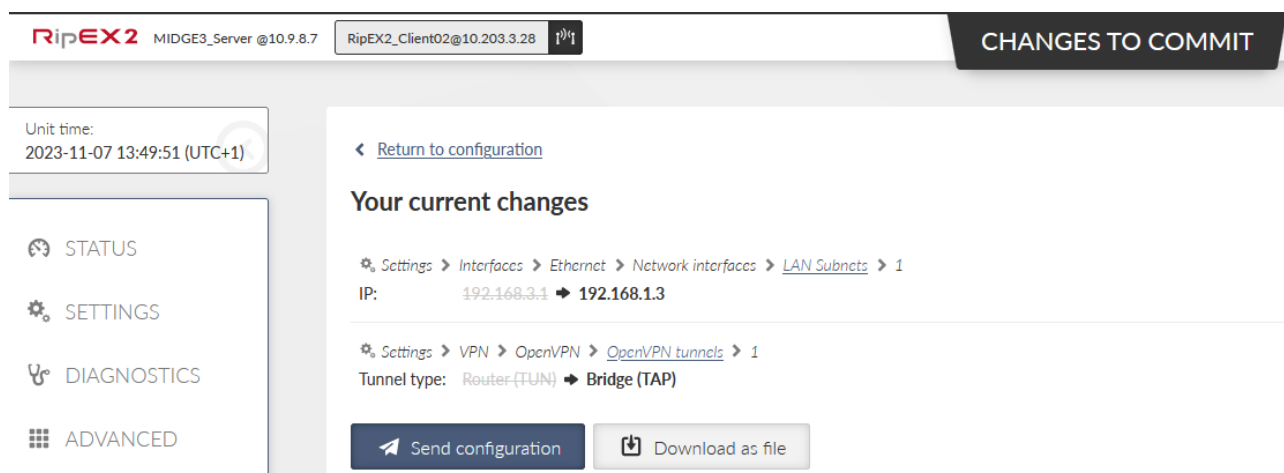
RipEX2 MIDGE3_Server @10.9.8.7 RipEX2_Client02@10.203.3.28

CHANGES TO COMMIT

Unit time:
2023-11-07 13:49:51 (UTC+1)

STATUS

SETTINGS

DIAGNOSTICS

ADVANCED

Return to configuration

Your current changes

Settings > Interfaces > Ethernet > Network interfaces > LAN Subnets > 1
IP: 192.168.3.1 ➔ 192.168.1.3

Settings > VPN > OpenVPN > OpenVPN tunnels > 1
Tunnel type: Router (TUN) ➔ Bridge (TAP)

Send configuration

Download as file